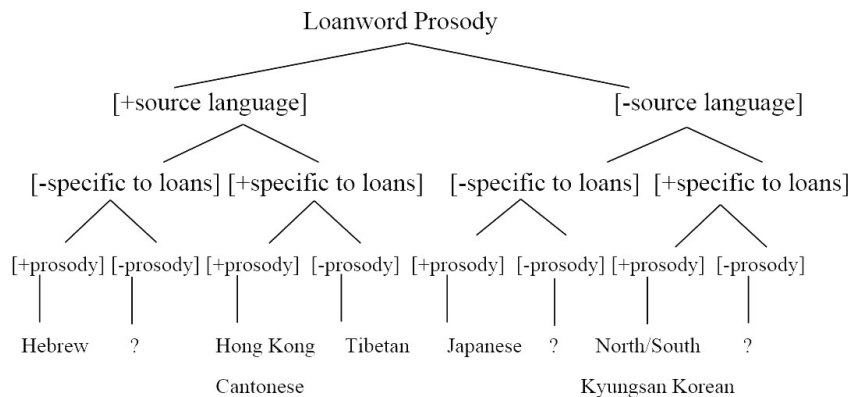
Loanword Prosody

[+source language]

[-source language]

[-specific to loans]

[+specific to loans]

[-specific to loans]

[+specific to loans]

[+prosody] [-prosody] [+prosody] [-prosody] [+prosody] [-prosody] [+prosody] [-prosody]

Hebrew ? Hong Kong Cantonese Tibetan Japanese ? North/South Kyungsan Korean ?